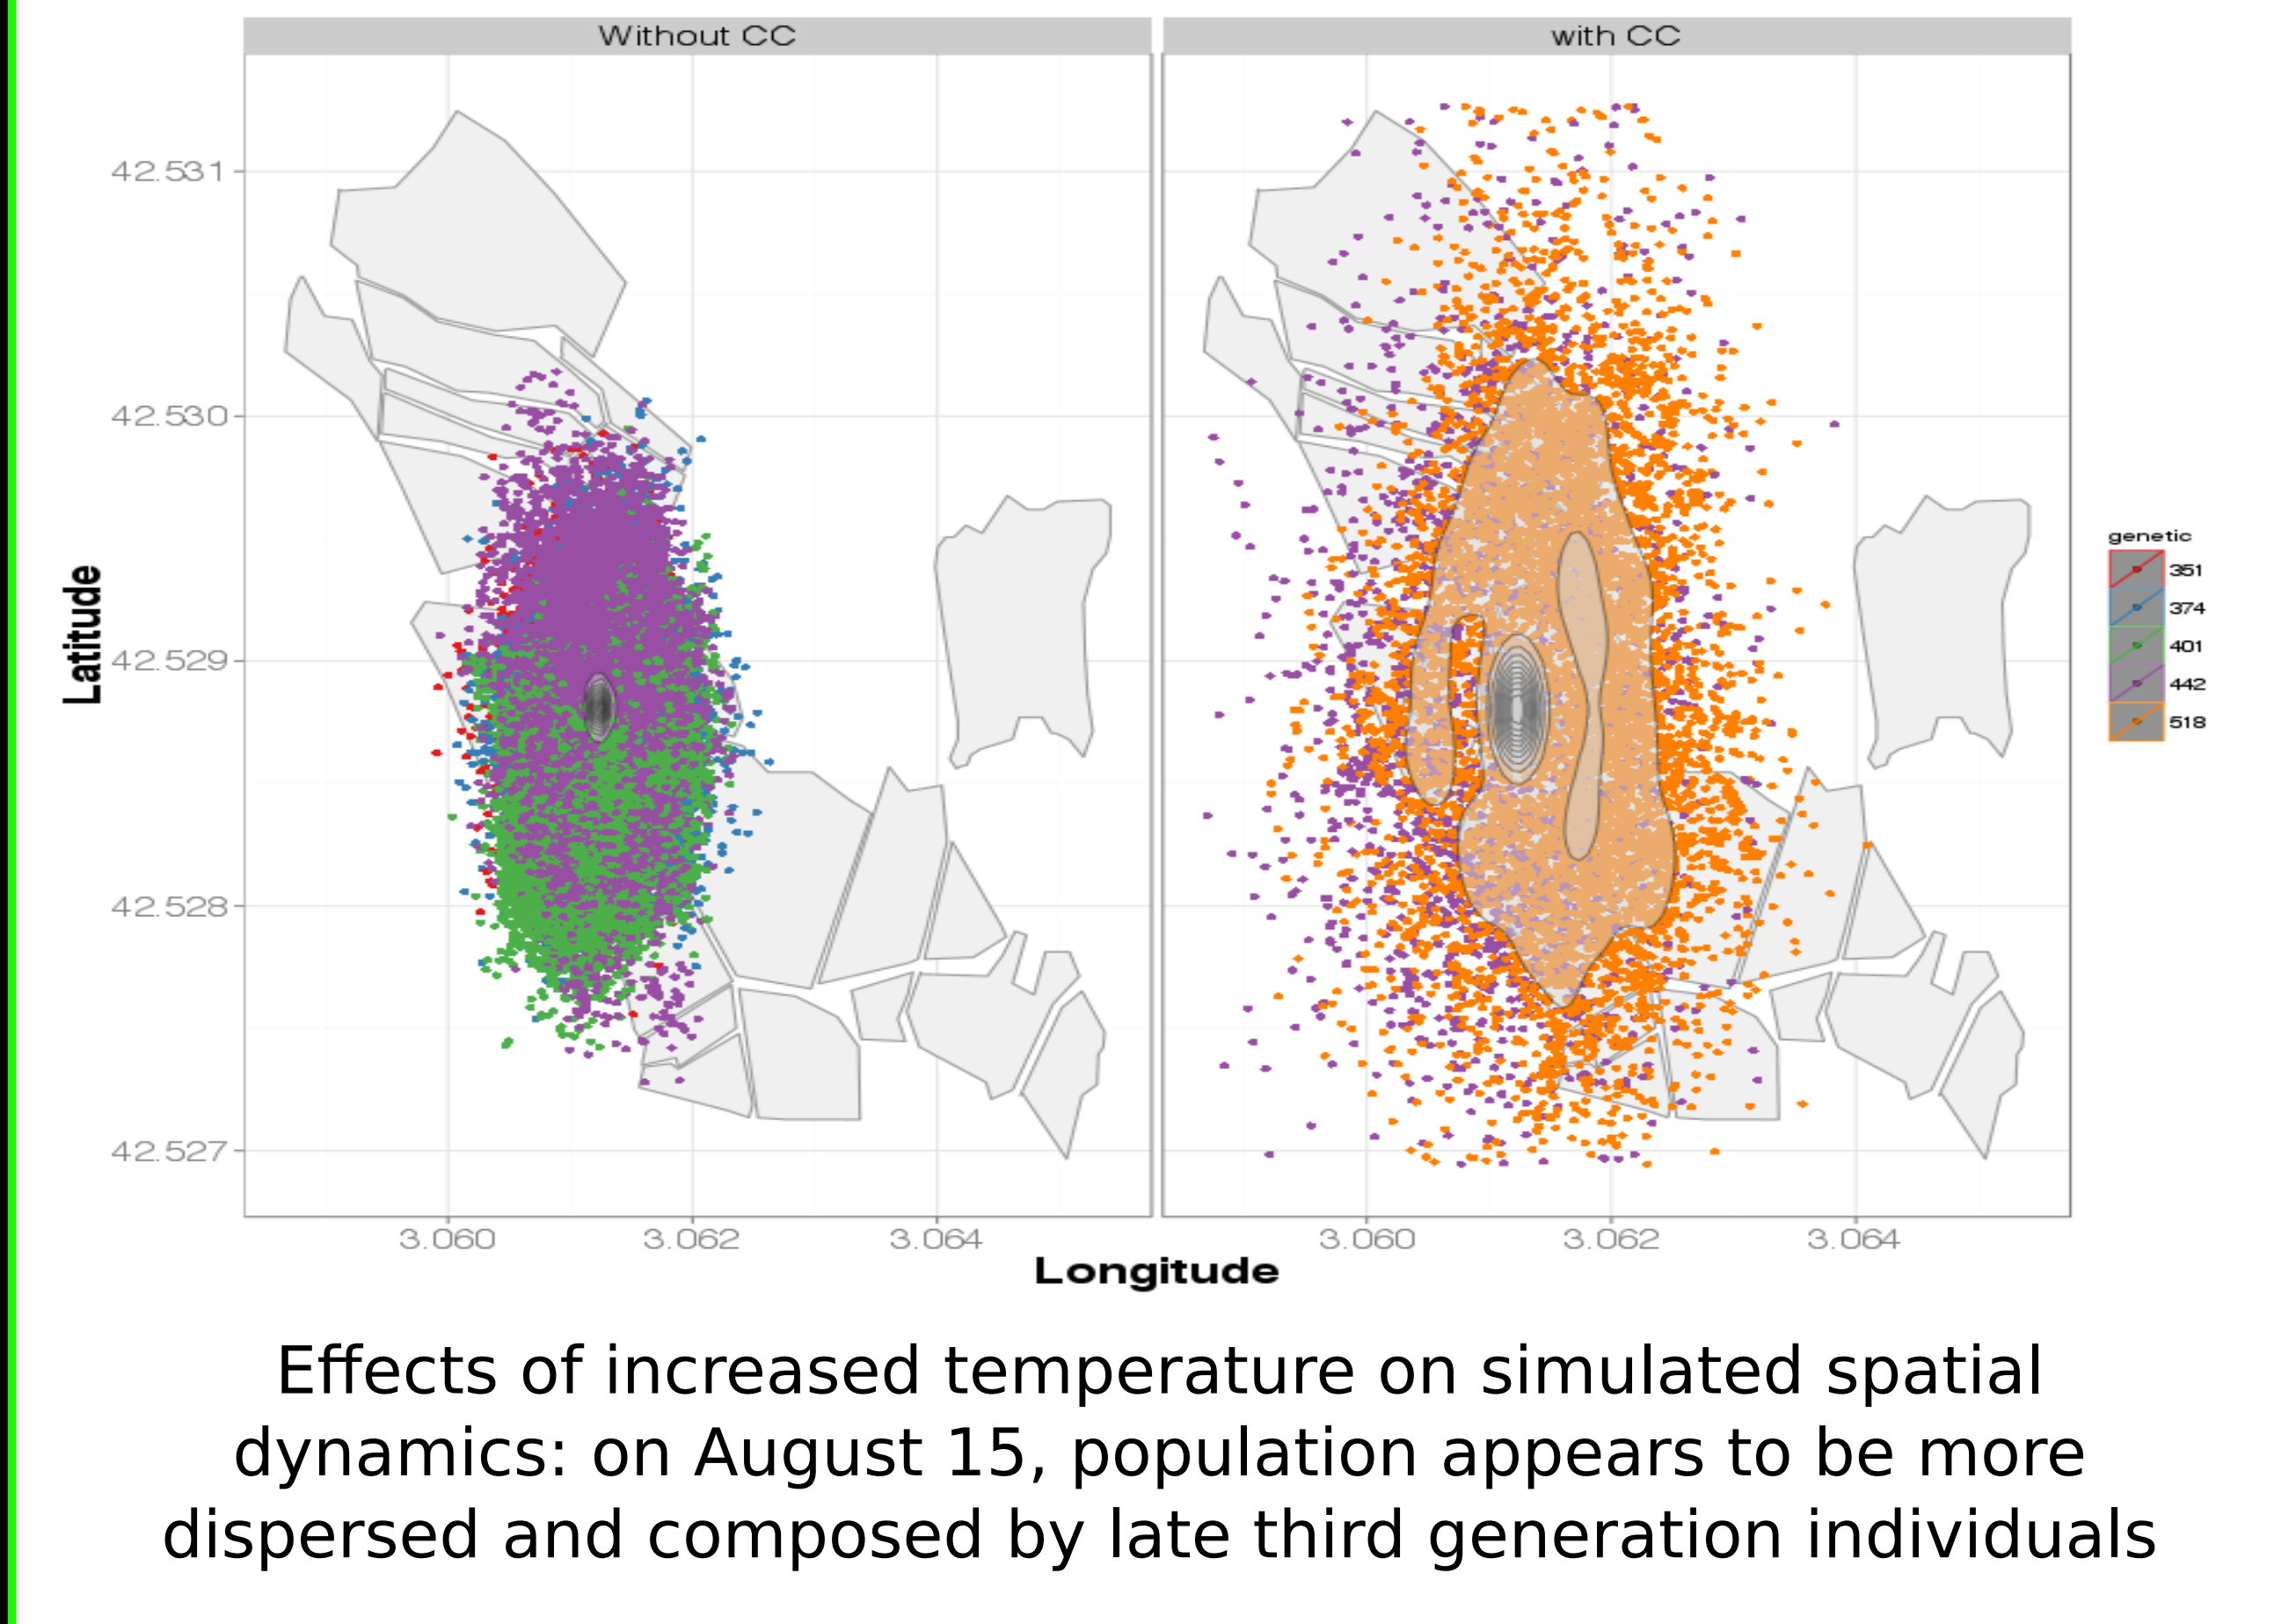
Without CC

with CC

Latitude

42.531
42.530
42.529
42.528
42.527

3.060
3.062
3.064

3.060
3.062
3.064

Longitude

genetic
351
374
401
442
518

Effects of increased temperature on simulated spatial dynamics: on August 15, population appears to be more dispersed and composed by late third generation individuals